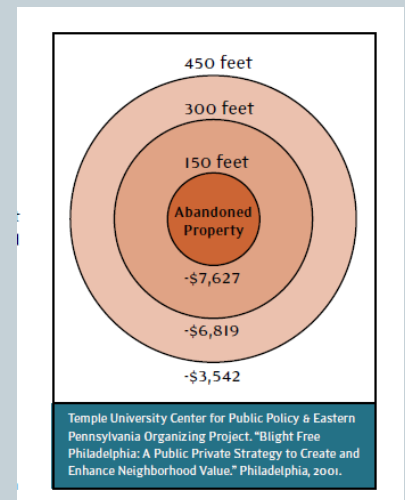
450 feet

300 feet

150 feet

Abandoned Property

-$7,627

-$6,819

-$3,542

Temple University Center for Public Policy & Eastern Pennsylvania Organizing Project. "Blight Free Philadelphia: A Public Private Strategy to Create and Enhance Neighborhood Value." Philadelphia, 2001.